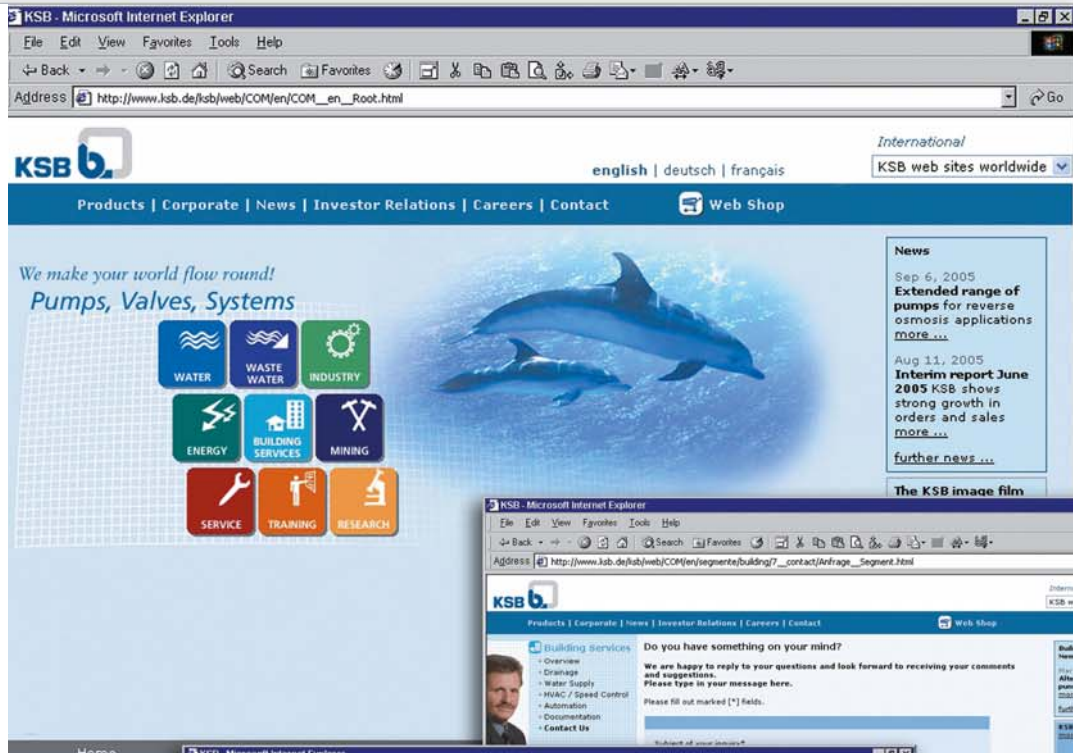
KSB - Microsoft Internet Explorer

File Edit View Favorites Tools Help

Back Search Favorites

Address http://www.ksb.de/ksb/web/COM/en/COM__en__Root.html Go

KSB

english | deutsch | français

International

KSB web sites worldwide

Products | Corporate | News | Investor Relations | Careers | Contact

Web Shop

We make your world flow round!

Pumps, Valves, Systems

WATER

WASTE WATER

INDUSTRY

ENERGY

BUILDING SERVICES

MINING

SERVICE

TRAINING

RESEARCH

News

Sep 6, 2005

Extended range of pumps for reverse osmosis applications

more ...

Aug 11, 2005

Interim report June 2005 KSB shows strong growth in orders and sales

more ...

further news ...

The KSB image film

KSB - Microsoft Internet Explorer

File Edit View Favorites Tools Help

Back Search Favorites

Address http://www.ksb.de/ksb/web/COM/en/segmente/building/7__contact/Anfrage__Segment.html

KSB

Products | Corporate | News | Investor Relations | Careers | Contact

Web Shop

Building Services

Overview

Drainage

Water Supply

HVAC / Speed Control

Automation

Documentation

Contact Us

Do you have something on your mind?

We are happy to reply to your questions and look forward to receiving your comments and suggestions.

Please type in your message here.

Please fill out marked [*] fields.

Subject of your inquiry*

Home

KSB - Microsoft Internet Explorer